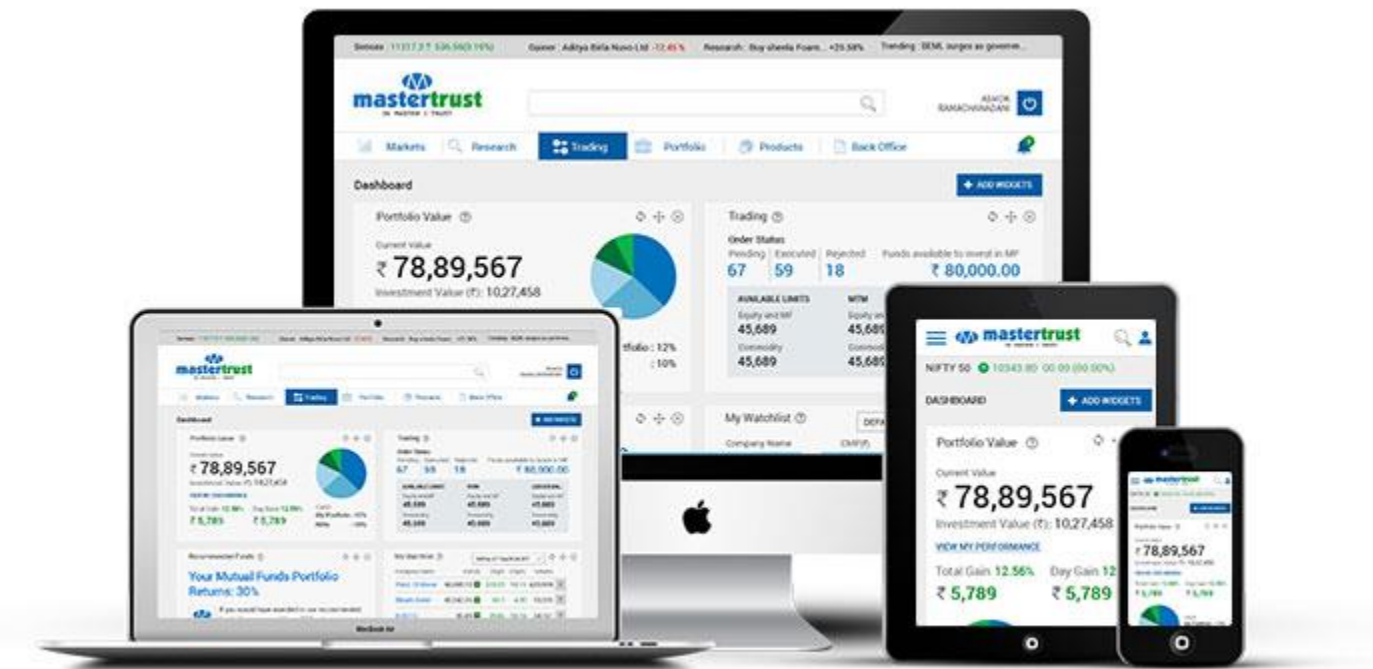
Sensex: 11317.3 ↑ 536.56(0.15%) Gainer: Aditya Birla Nuvo Ltd -12.45% Research: Buy sheela Foam... +25.58% Trending: BEML surges as governe...

mastertrust

ASHOK RAMACHANDANI

Markets Research Trading Portfolio Products Back Office

Dashboard

+ ADD WIDGETS

Portfolio Value

Current Value

₹78,89,567

Investment Value (₹): 10,27,458

Trading

Order Status

Pending 67

Executed 59

Rejected 18

Funds available to invest in MF ₹ 80,000.00

AVAILABLE LIMITS

Equity and MF 45,689

Commodity 45,689

MTM

45,689

45,689

rtfolio : 12%

: 10%

My Watchlist

Company Name

mastertrust

Dashboard

+ ADD WIDGETS

Portfolio Value

₹78,89,567

Investment Value (₹): 10,27,458

Total Gain 12.56% Day Gain 12.56%

₹5,789 ₹5,789

Trading

67 59 18 ₹ 80,000.00

45,689 45,689 45,689

45,689 45,689 45,689

Recommended Funds

Your Mutual Funds Portfolio Returns: 30%

MacBook Air

mastertrust

NIFTY 50 10343.80 00.00 (00.00%)

DASHBOARD

+ ADD WIDGETS

Portfolio Value

Current Value

₹78,89,567

Investment Value (₹): 10,27,458

VIEW MY PERFORMANCE

Total Gain 12.56%

Day Gain 12

₹5,789

₹5,789

mastertrust

₹78,89,567

₹5,789 ₹5,789